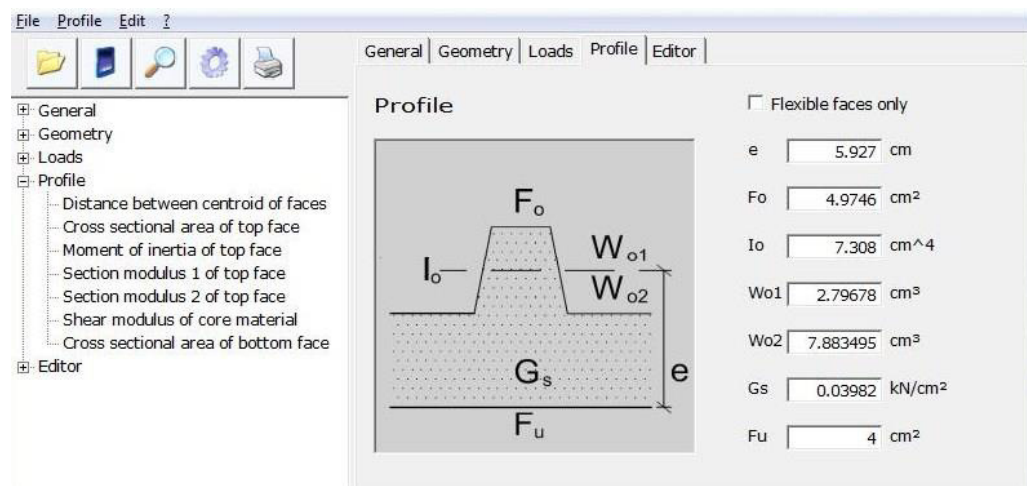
File Profile Edit ?

General | Geometry | Loads | Profile | Editor

General
Geometry
Loads
Profile
Distance between centroid of faces
Cross sectional area of top face
Moment of inertia of top face
Section modulus 1 of top face
Section modulus 2 of top face
Shear modulus of core material
Cross sectional area of bottom face
Editor

Profile

$F_o$
$I_o$
$W_{o1}$
$W_{o2}$
$G_s$
e
$F_u$

Flexible faces only

e 5.927 cm

Fo 4.9746 cm²

Io 7.308 cm^4

Wo1 2.79678 cm³

Wo2 7.883495 cm³

Gs 0.03982 kN/cm²

Fu 4 cm²